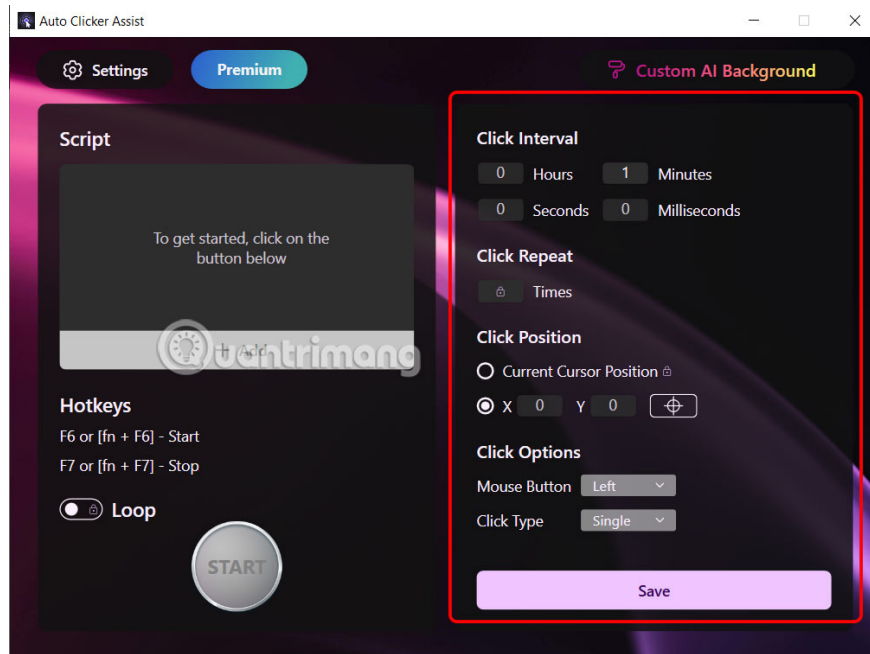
Auto Clicker Assist

Settings

Premium

Custom AI Background

Script

To get started, click on the button below

+ Add

Hotkeys

F6 or [fn + F6] - Start

F7 or [fn + F7] - Stop

Loop

START

Click Interval

0 Hours 1 Minutes

0 Seconds 0 Milliseconds

Click Repeat

Times

Click Position

Current Cursor Position

X 0 Y 0

Click Options

Mouse Button Left

Click Type Single

Save

Quantrimang